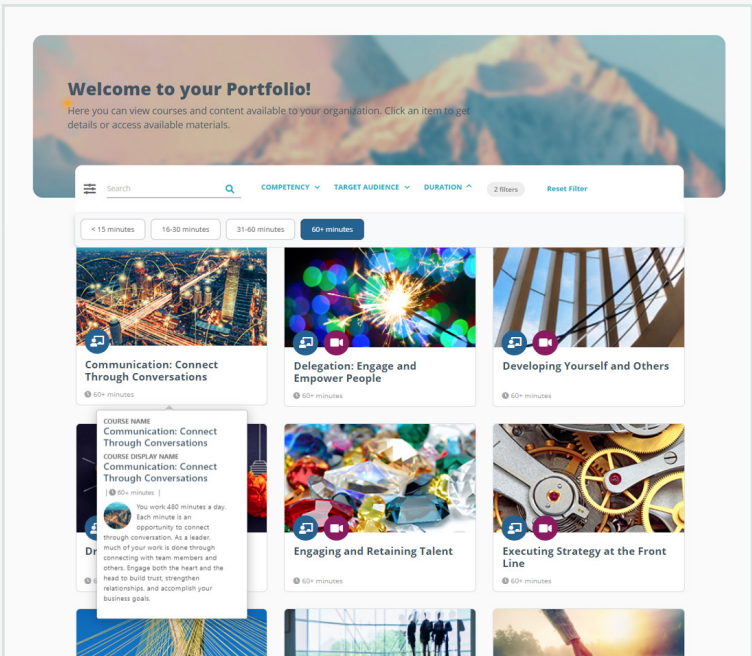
Welcome to your Portfolio!

Here you can view courses and content available to your organization. Click an item to get details or access available materials.

Search

COMPETENCY

TARGET AUDIENCE

DURATION

2 filters

Reset Filter

< 15 minutes

16-30 minutes

31-60 minutes

60+ minutes

Communication: Connect Through Conversations

60+ minutes

Delegation: Engage and Empower People

60+ minutes

Developing Yourself and Others

60+ minutes

COURSE NAME

Communication: Connect Through Conversations

COURSE DISPLAY NAME

Communication: Connect Through Conversations

60+ minutes

You work 480 minutes a day. Each minute is an opportunity to connect through conversation. As a leader, much of your work is done through connecting with team members and others. Engage both the heart and the head to build trust, strengthen relationships, and accomplish your business goals.

Dr

Engaging and Retaining Talent

60+ minutes

Executing Strategy at the Front Line

60+ minutes